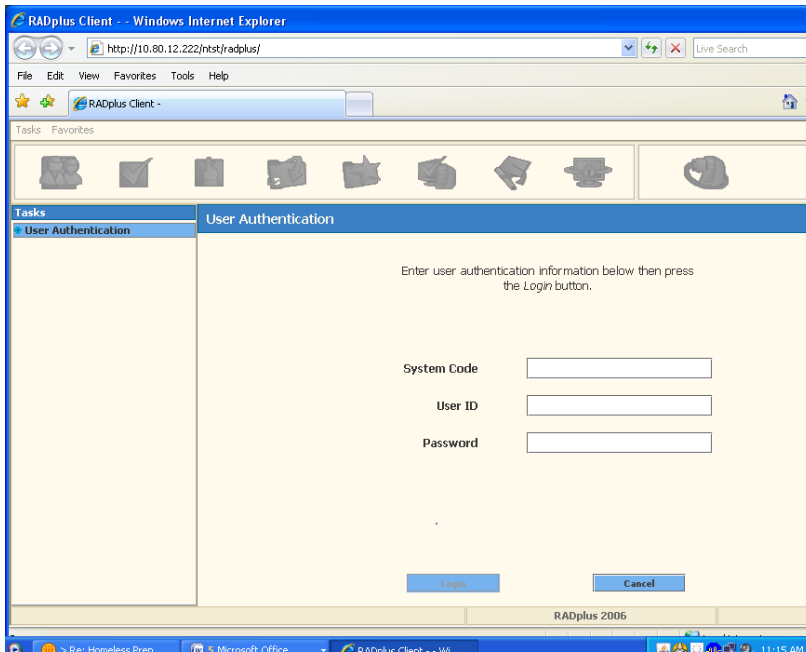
RADplus Client - - Windows Internet Explorer

http://10.80.12.222/ntst/radplus/

Live Search

File Edit View Favorites Tools Help

RADplus Client -

Tasks Favorites

Tasks

User Authentication

User Authentication

Enter user authentication information below then press the *Login* button.

System Code

User ID

Password

Login

Cancel

RADplus 2006

> Re: Homeless Prep

5 Microsoft Office

RADplus Client - - Wi

11:15 AM